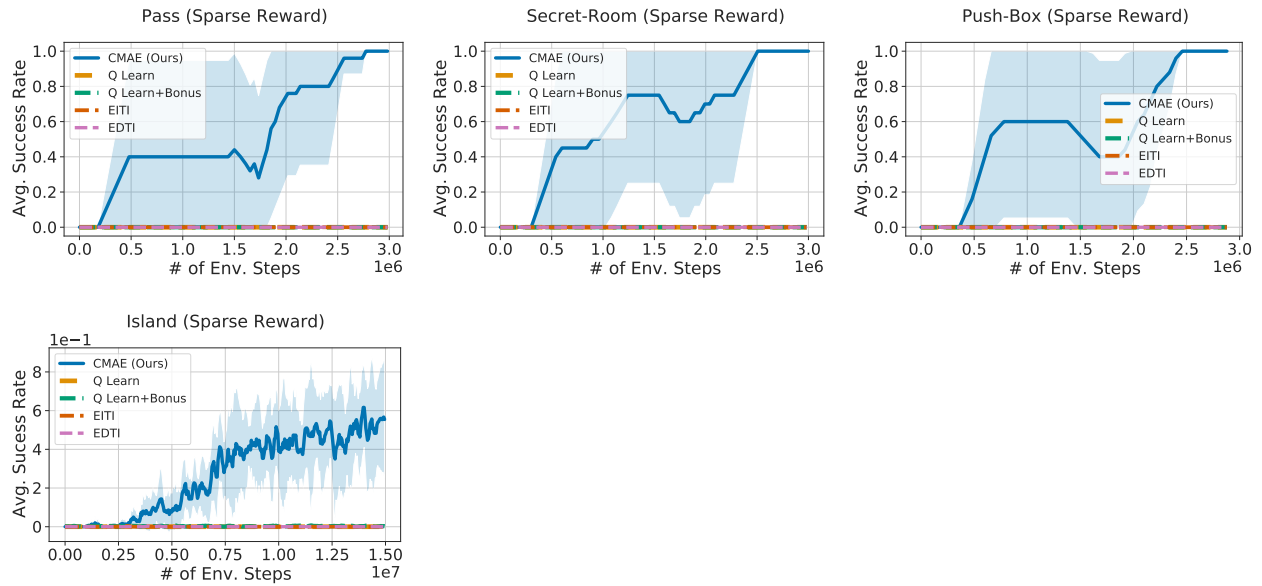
Pass (Sparse Reward)

Avg. Success Rate

1.0
0.8
0.6
0.4
0.2
0.0

CMAE (Ours)
Q Learn
Q Learn+Bonus
EITI
EDTI

0.0 0.5 1.0 1.5 2.0 2.5 3.0
1e6
# of Env. Steps

Secret-Room (Sparse Reward)

Avg. Success Rate

1.0
0.8
0.6
0.4
0.2
0.0

CMAE (Ours)
Q Learn
Q Learn+Bonus
EITI
EDTI

0.0 0.5 1.0 1.5 2.0 2.5 3.0
1e6
# of Env. Steps

Push-Box (Sparse Reward)

Avg. Success Rate

1.0
0.8
0.6
0.4
0.2
0.0

CMAE (Ours)
Q Learn
Q Learn+Bonus
EITI
EDTI

0.0 0.5 1.0 1.5 2.0 2.5 3.0
1e6
# of Env. Steps

Island (Sparse Reward)

1e−1

Avg. Success Rate

8
6
4
2
0

CMAE (Ours)
Q Learn
Q Learn+Bonus
EITI
EDTI

0.00 0.25 0.50 0.75 1.00 1.25 1.50
1e7
# of Env. Steps